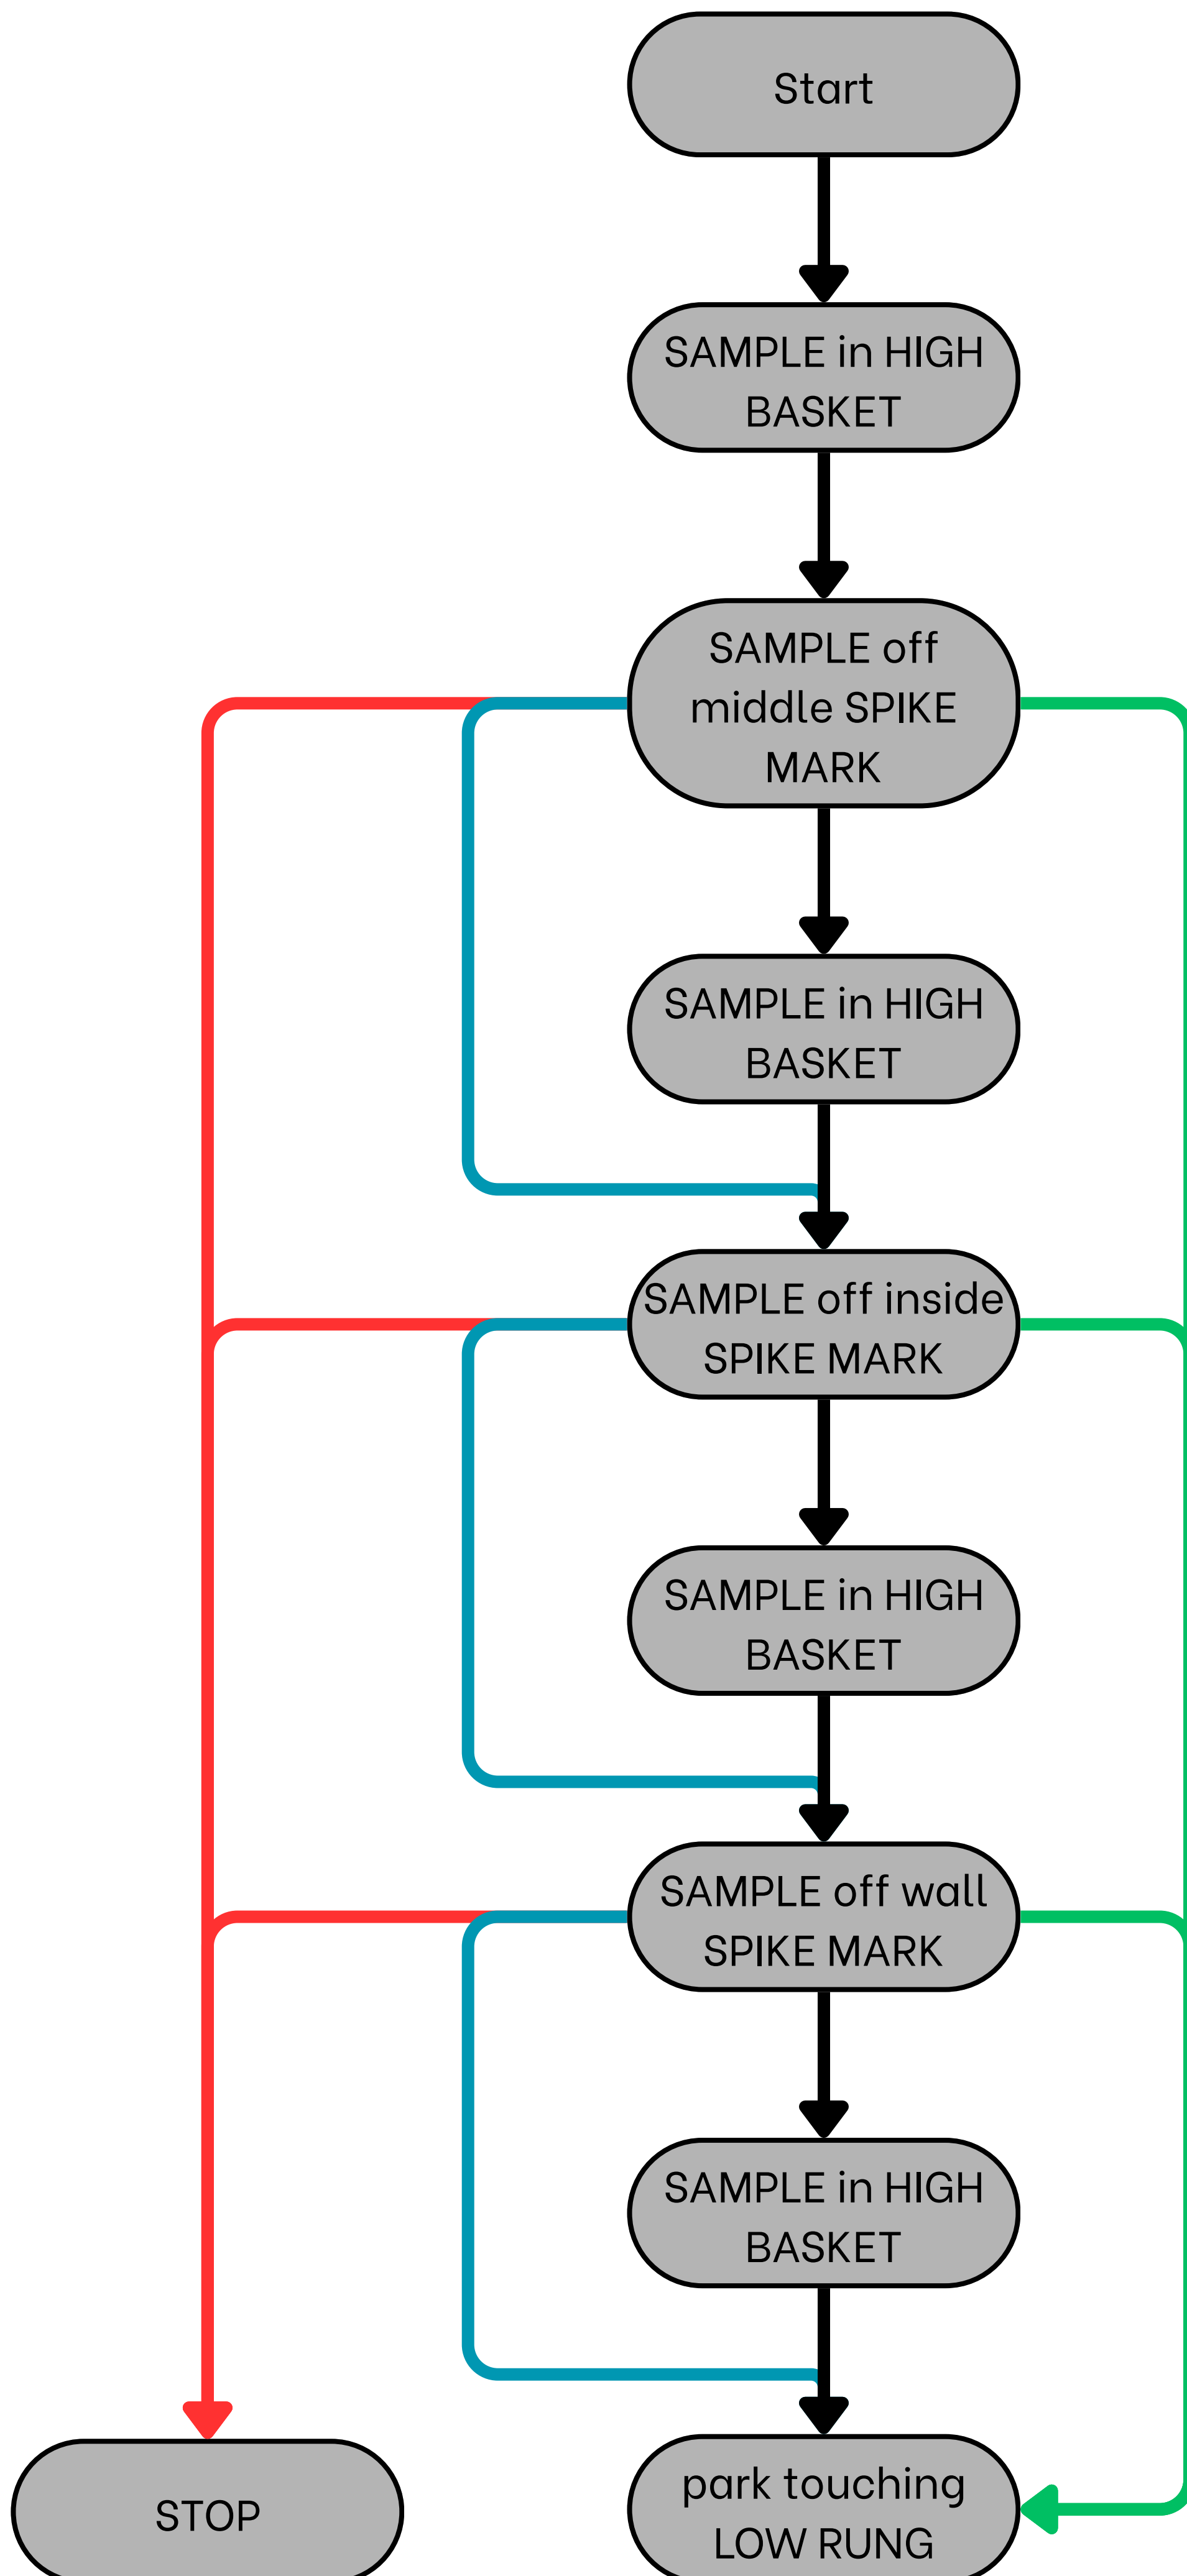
Start

SAMPLE in HIGH BASKET

SAMPLE off middle SPIKE MARK

SAMPLE in HIGH BASKET

SAMPLE off inside SPIKE MARK

SAMPLE in HIGH BASKET

SAMPLE off wall SPIKE MARK

SAMPLE in HIGH BASKET

STOP

park touching LOW RUNG